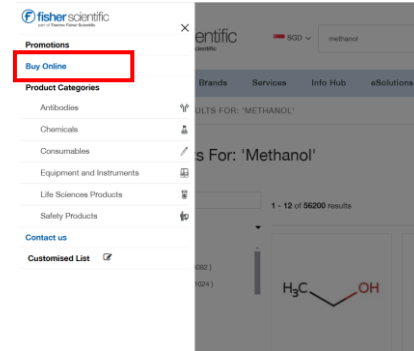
fisher scientific
part of Thermo Fisher Scientific

Promotions

Buy Online

Product Categories

Antibodies

Chemicals

Consumables

Equipment and Instruments

Life Sciences Products

Safety Products

Contact us

Customised List

×

cientific

SGD

methanol

Brands

Services

Info Hub

eSolutions

ULTS FOR: 'METHANOL'

s For: 'Methanol'

1 - 12 of 56200 results

082 )

024 )

$H_3C$

OH